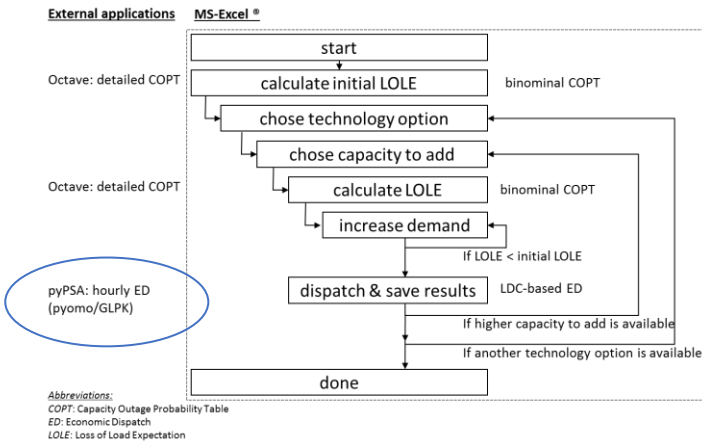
External applications

MS-Excel ®

start

Octave: detailed COPT

calculate initial LOLE

binominal COPT

chose technology option

chose capacity to add

Octave: detailed COPT

calculate LOLE

binominal COPT

increase demand

If LOLE < initial LOLE

pyPSA: hourly ED (pyomo/GLPK)

dispatch & save results

LDC-based ED

If higher capacity to add is available

If another technology option is available

done

Abbreviations:
COPT: Capacity Outage Probability Table
ED: Economic Dispatch
LOLE: Loss of Load Expectation